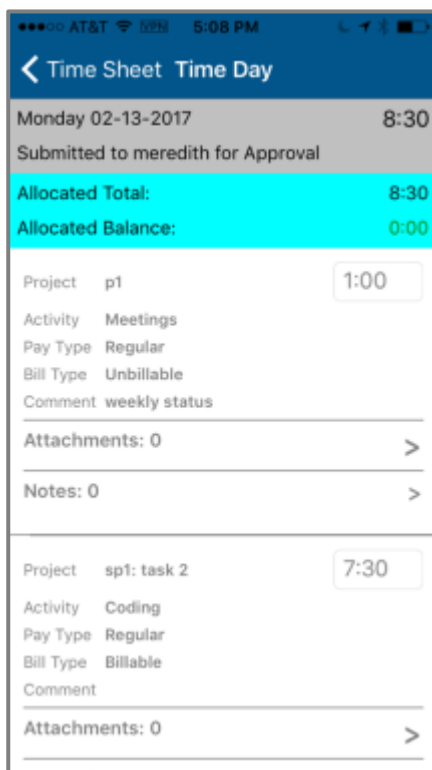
●●●○○ AT&T VPN 5:08 PM

< Time Sheet Time Day

Monday 02-13-2017 8:30
Submitted to meredith for Approval

Allocated Total: 8:30
Allocated Balance: 0:00

Project p1 1:00
Activity Meetings
Pay Type Regular
Bill Type Unbillable
Comment weekly status

Attachments: 0 >

Notes: 0 >

Project sp1: task 2 7:30
Activity Coding
Pay Type Regular
Bill Type Billable
Comment

Attachments: 0 >